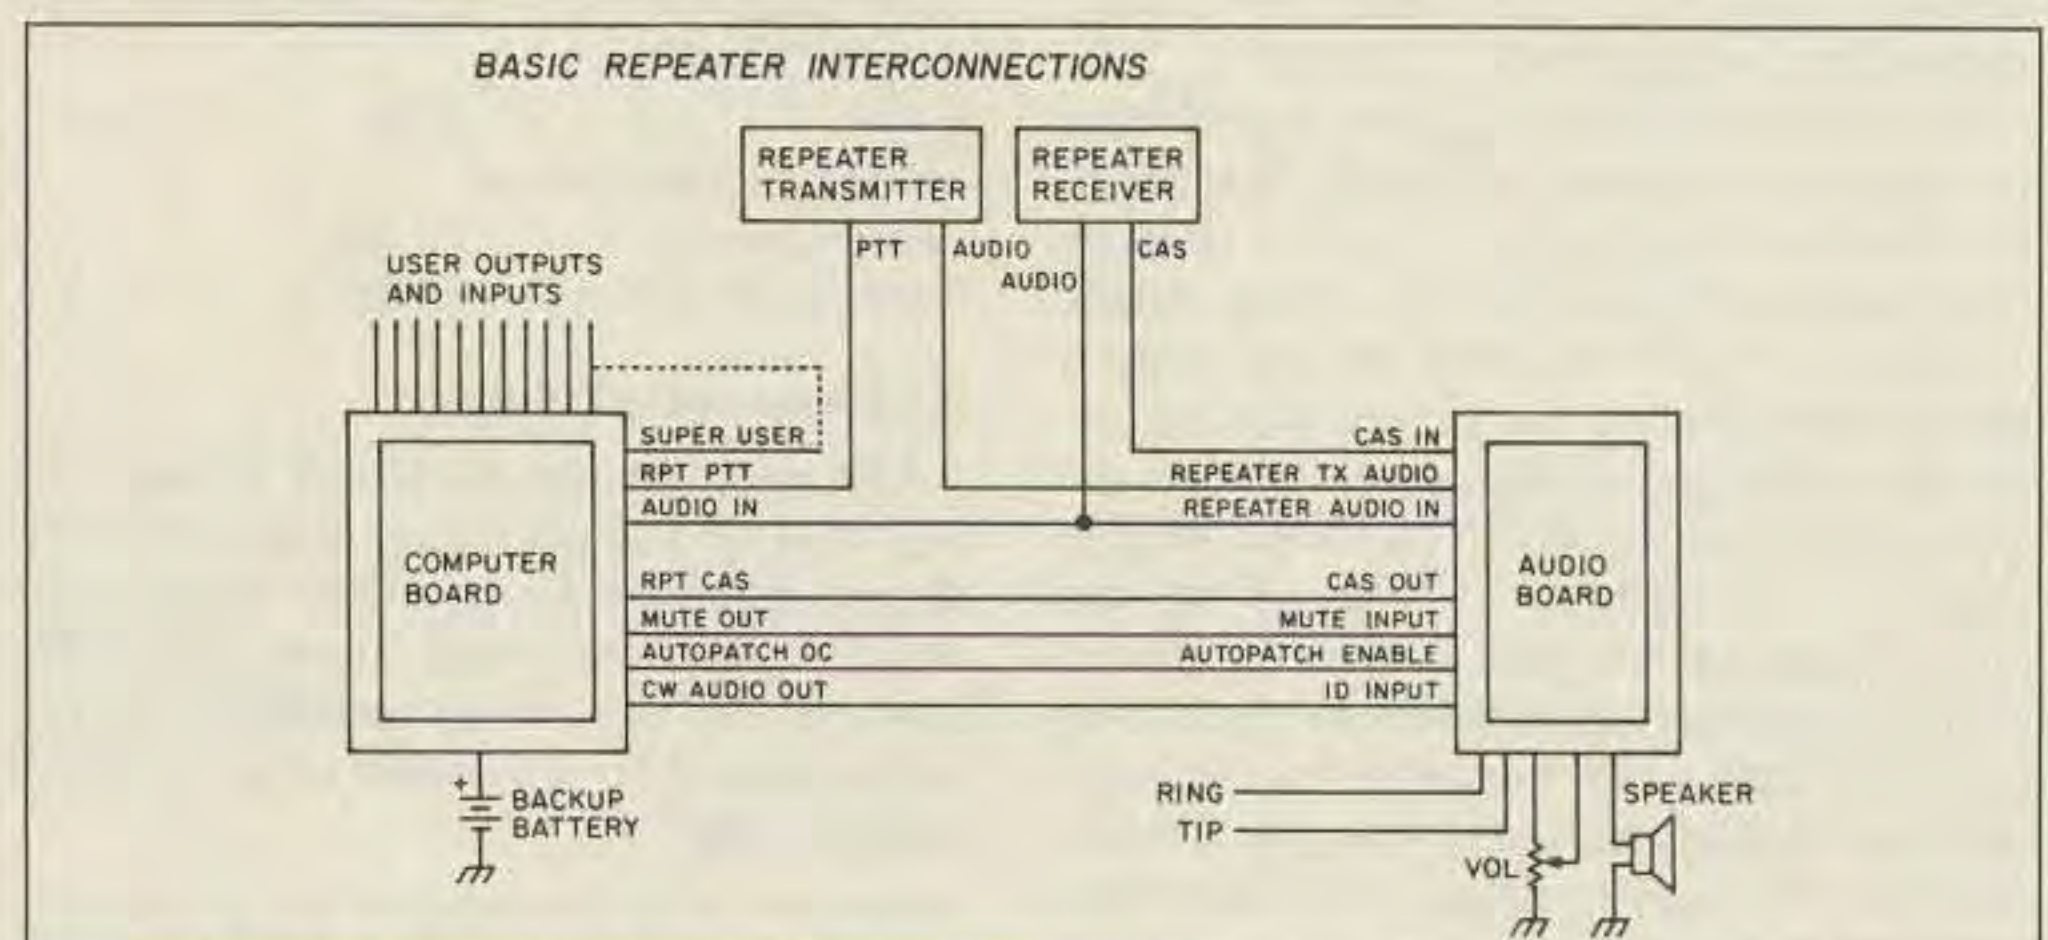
BASIC REPEATER INTERCONNECTIONS

REPEATER TRANSMITTER

REPEATER RECEIVER

PTT

AUDIO

AUDIO

CAS

USER OUTPUTS AND INPUTS

COMPUTER BOARD

SUPER USER

RPT PTT

AUDIO IN

RPT CAS

MUTE OUT

AUTOPATCH OC

CW AUDIO OUT

CAS IN

REPEATER TX AUDIO

REPEATER AUDIO IN

CAS OUT

MUTE INPUT

AUTOPATCH ENABLE

ID INPUT

AUDIO BOARD

+

BACKUP BATTERY

RING

TIP

VOL

SPEAKER